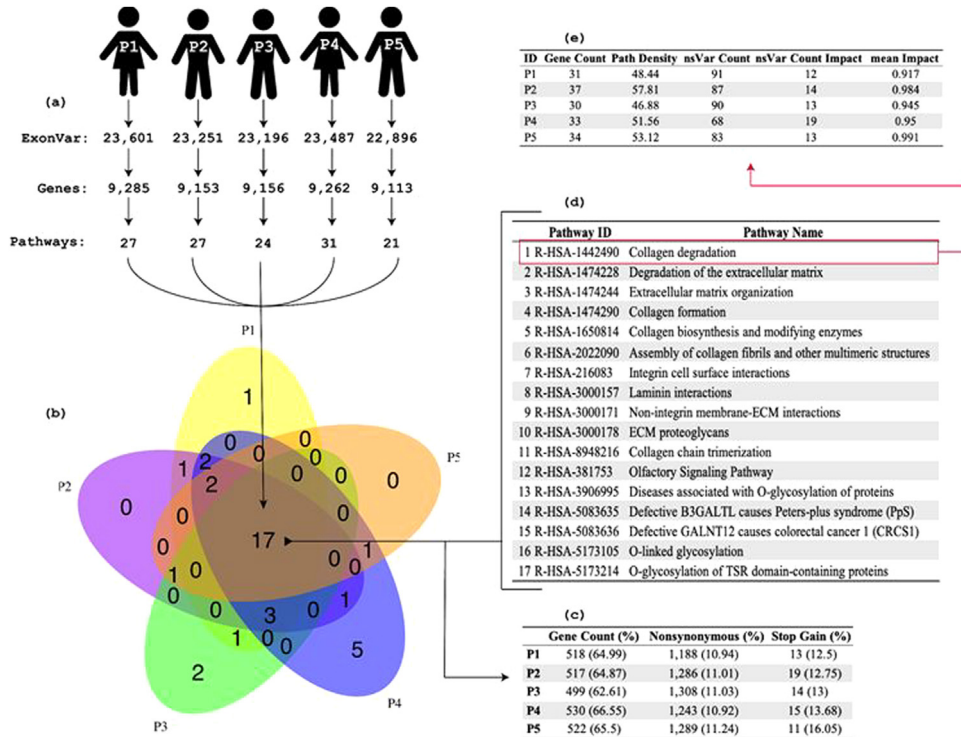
P1 P2 P3 P4 P5

(a)

ExonVar: 23,601 23,251 23,196 23,487 22,896

Genes: 9,285 9,153 9,156 9,262 9,113

Pathways: 27 27 24 31 21

P1

(b)

P2

P5

P3

P4

1 0 0 0 0 0 0 1 2 2 0 0 17 0 1 0 1 0 0 0 3 0 1 1 0 0 5 2

(e)

| ID | Gene Count | Path Density | nsVar Count | nsVar Count Impact | mean Impact |
|---|---|---|---|---|---|
| P1 | 31 | 48.44 | 91 | 12 | 0.917 |
| P2 | 37 | 57.81 | 87 | 14 | 0.984 |
| P3 | 30 | 46.88 | 90 | 13 | 0.945 |
| P4 | 33 | 51.56 | 68 | 19 | 0.95 |
| P5 | 34 | 53.12 | 83 | 13 | 0.991 |

(d)

| Pathway ID | Pathway Name |
|---|---|
| 1 R-HSA-1442490 | Collagen degradation |
| 2 R-HSA-1474228 | Degradation of the extracellular matrix |
| 3 R-HSA-1474244 | Extracellular matrix organization |
| 4 R-HSA-1474290 | Collagen formation |
| 5 R-HSA-1650814 | Collagen biosynthesis and modifying enzymes |
| 6 R-HSA-2022090 | Assembly of collagen fibrils and other multimeric structures |
| 7 R-HSA-216083 | Integrin cell surface interactions |
| 8 R-HSA-3000157 | Laminin interactions |
| 9 R-HSA-3000171 | Non-integrin membrane-ECM interactions |
| 10 R-HSA-3000178 | ECM proteoglycans |
| 11 R-HSA-8948216 | Collagen chain trimerization |
| 12 R-HSA-381753 | Olfactory Signaling Pathway |
| 13 R-HSA-3906995 | Diseases associated with O-glycosylation of proteins |
| 14 R-HSA-5083635 | Defective B3GALTL causes Peters-plus syndrome (PpS) |
| 15 R-HSA-5083636 | Defective GALNT12 causes colorectal cancer 1 (CRCS1) |
| 16 R-HSA-5173105 | O-linked glycosylation |
| 17 R-HSA-5173214 | O-glycosylation of TSR domain-containing proteins |

(c)

| | Gene Count (%) | Nonsynonymous (%) | Stop Gain (%) |
|---|---|---|---|
| P1 | 518 (64.99) | 1,188 (10.94) | 13 (12.5) |
| P2 | 517 (64.87) | 1,286 (11.01) | 19 (12.75) |
| P3 | 499 (62.61) | 1,308 (11.03) | 14 (13) |
| P4 | 530 (66.55) | 1,243 (10.92) | 15 (13.68) |
| P5 | 522 (65.5) | 1,289 (11.24) | 11 (16.05) |